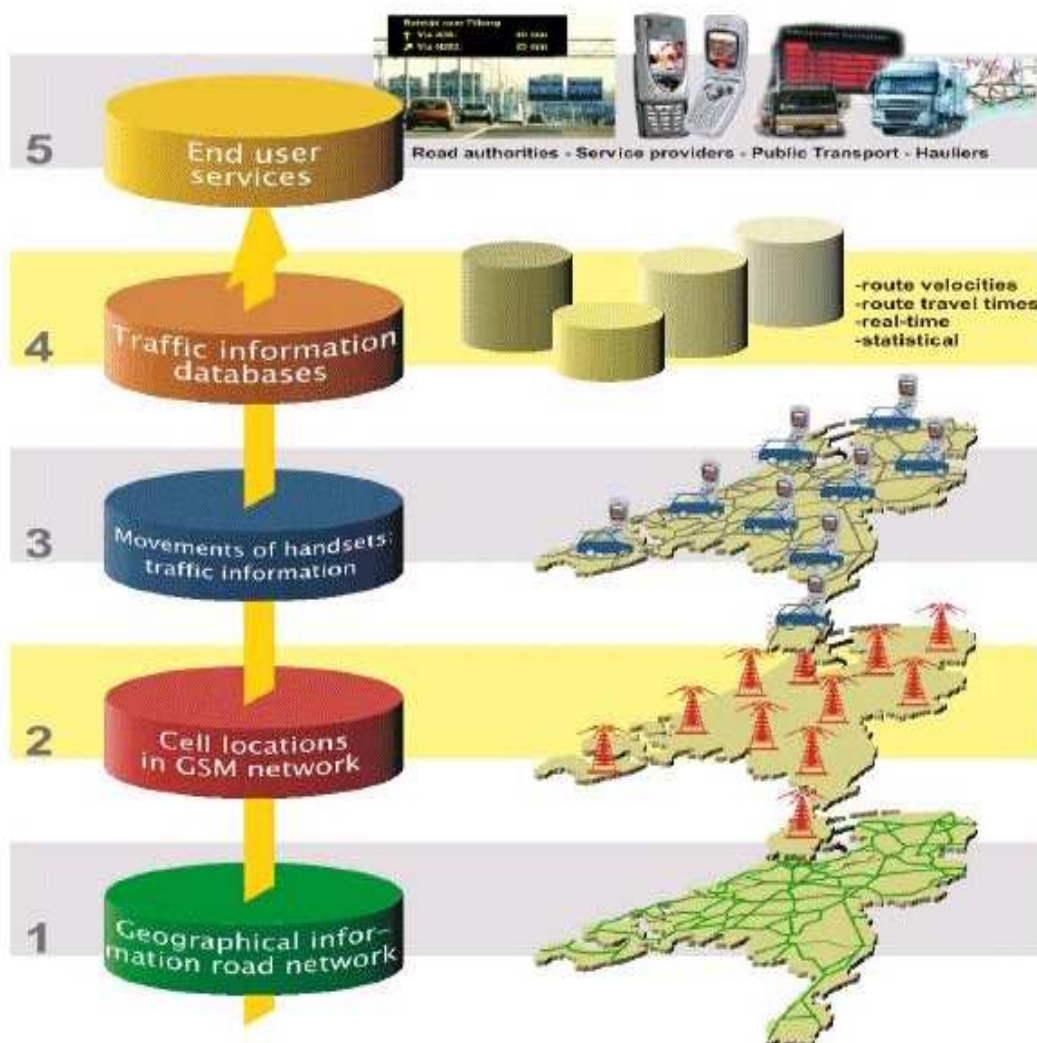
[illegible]

5 End user services

Road authorities - Service providers - Public Transport - Hauliers

4 Traffic information databases

-route velocities
-route travel times
-real-time
-statistical

3 Movements of handsets: traffic information

2 Cell locations in GSM network

1 Geographical information road network